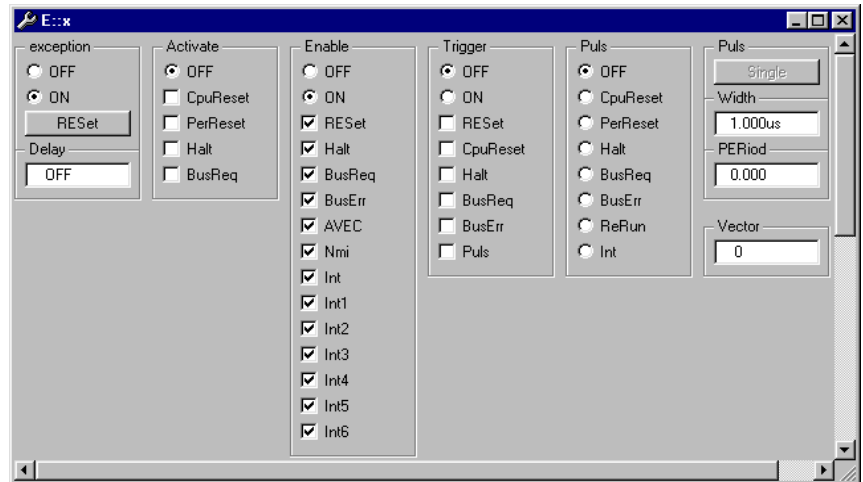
E::x

exception
OFF
ON
RESet
Delay
OFF

Activate
OFF
CpuReset
PerReset
Halt
BusReq

Enable
OFF
ON
RESet
Halt
BusReq
BusErr
AVEC
Nmi
Int
Int1
Int2
Int3
Int4
Int5
Int6

Trigger
OFF
ON
RESet
CpuReset
Halt
BusReq
BusErr
Puls

Puls
OFF
CpuReset
PerReset
Halt
BusReq
BusErr
ReRun
Int

Puls
Single
Width
1.000us
PERiod
0.000
Vector
0